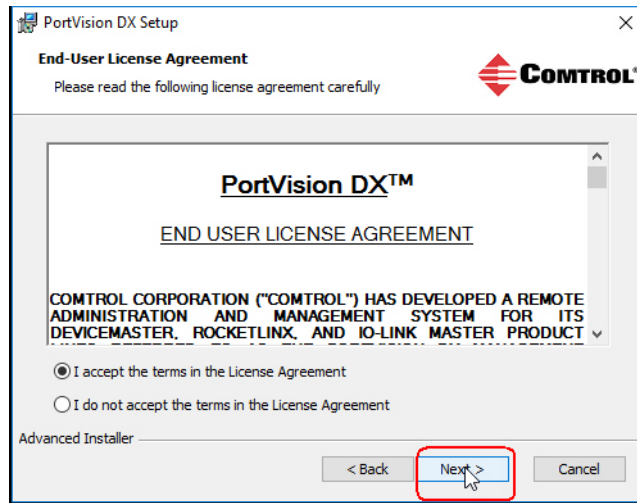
PortVision DX Setup

×

End-User License Agreement

Please read the following license agreement carefully

COMTROL®

PortVision DX™

END USER LICENSE AGREEMENT

COMTROL CORPORATION ("COMTROL") HAS DEVELOPED A REMOTE ADMINISTRATION AND MANAGEMENT SYSTEM FOR ITS DEVICEMASTER, ROCKETLINX, AND IO-LINK MASTER PRODUCT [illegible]

I accept the terms in the License Agreement

I do not accept the terms in the License Agreement

Advanced Installer

< Back

Next >

Cancel